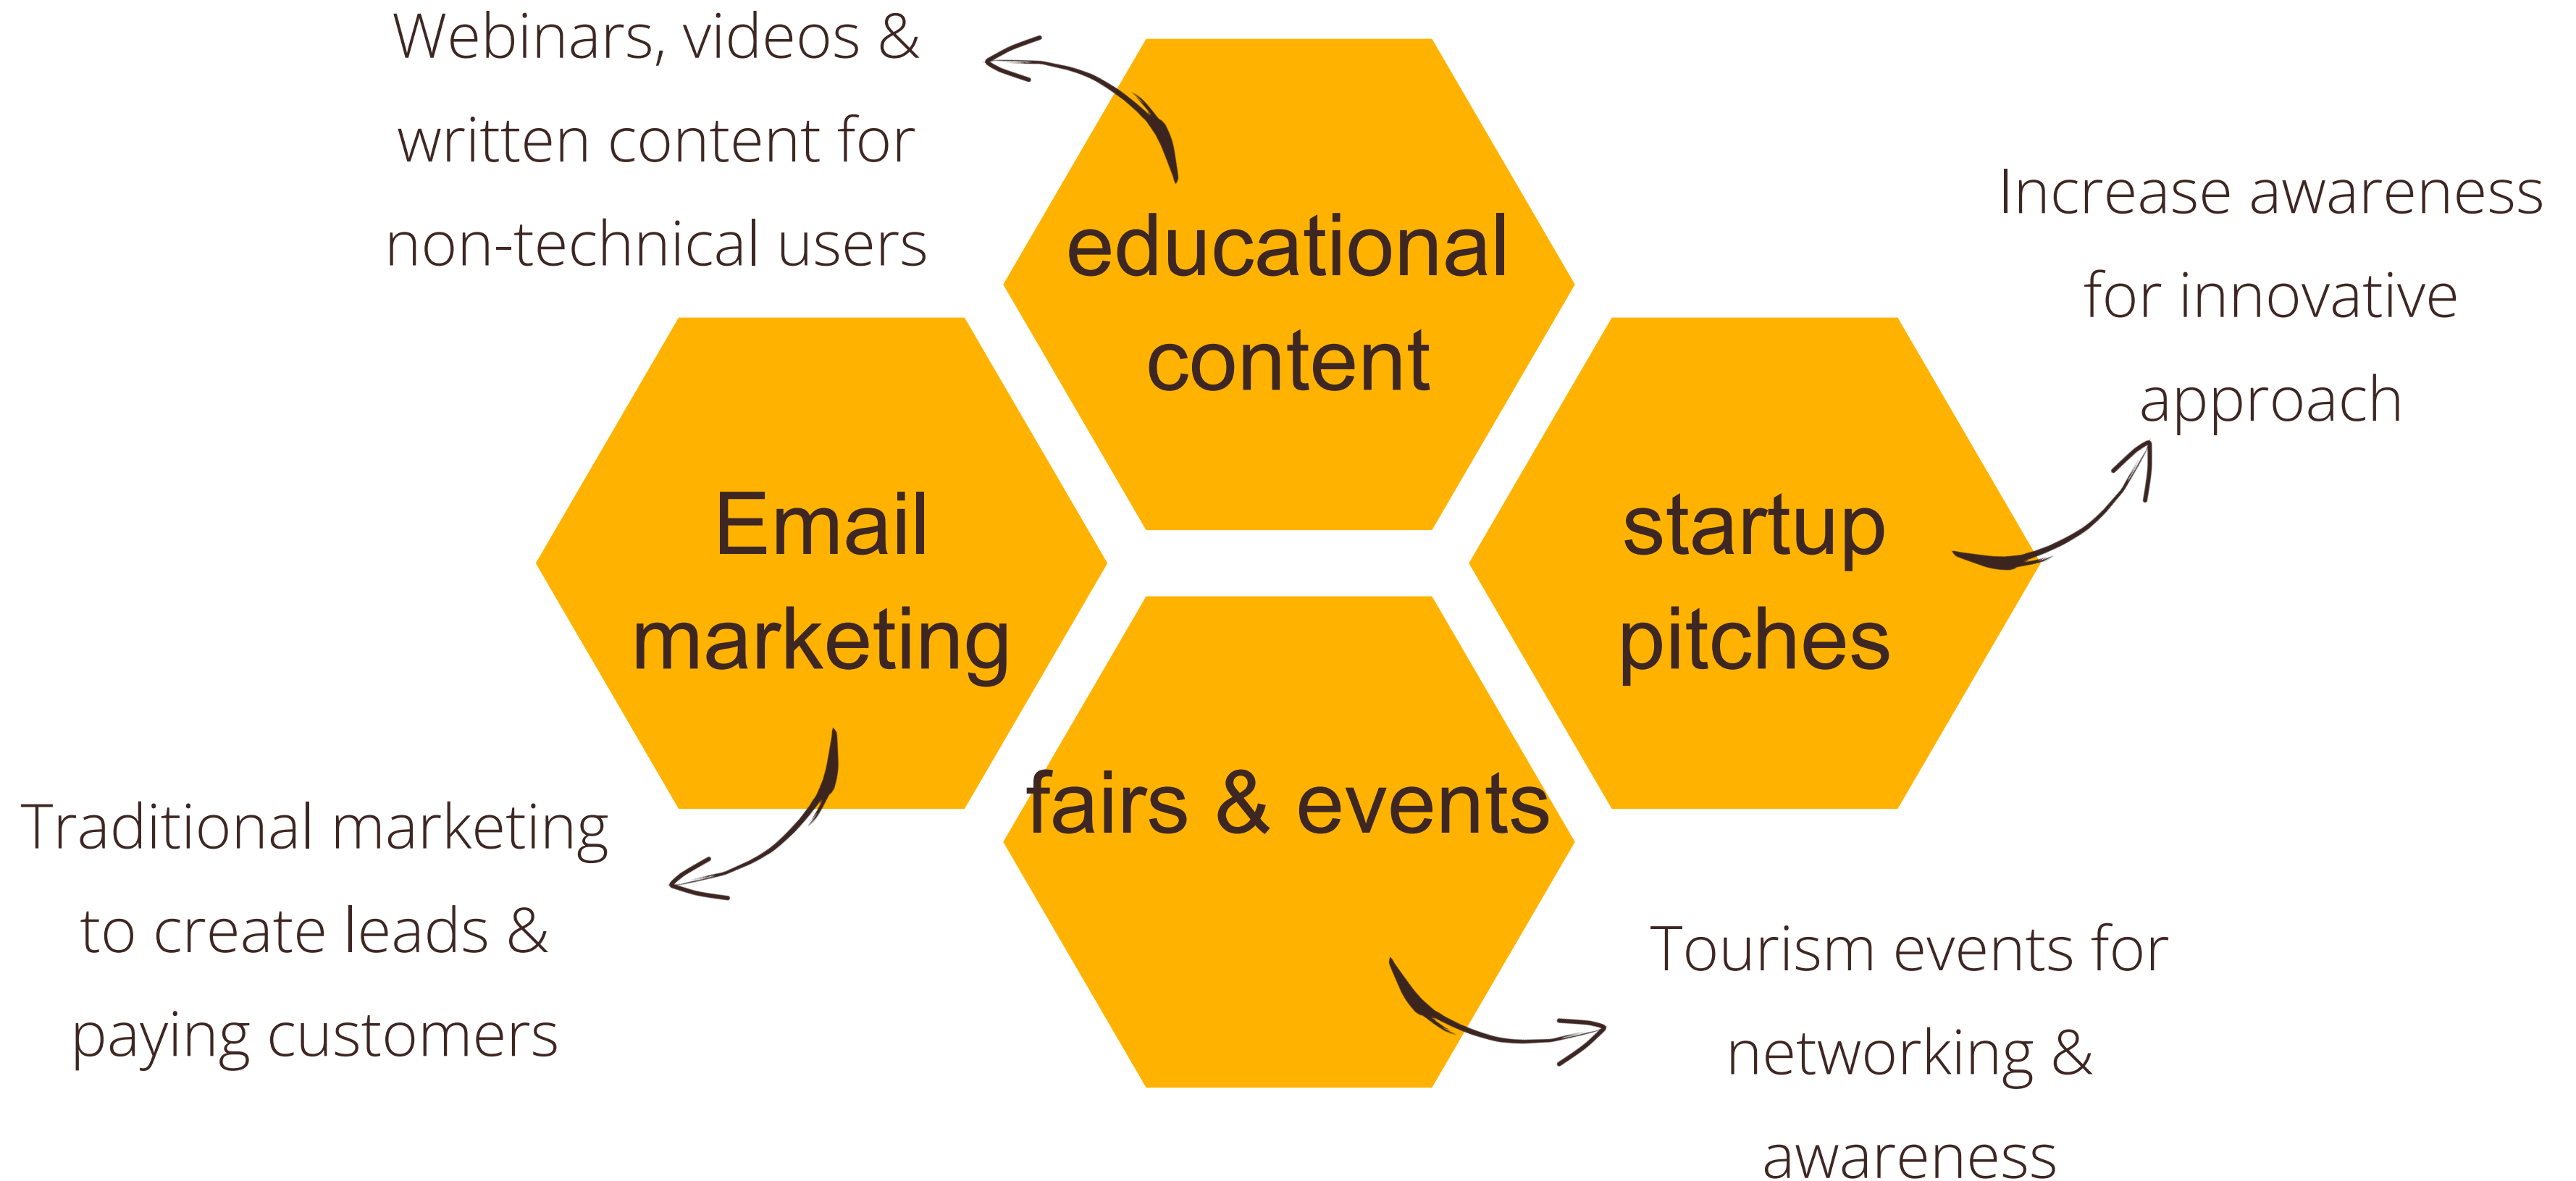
Webinars, videos & written content for non-technical users

educational content

Increase awareness for innovative approach

Email marketing

startup pitches

fairs & events

Traditional marketing to create leads & paying customers

Tourism events for networking & awareness